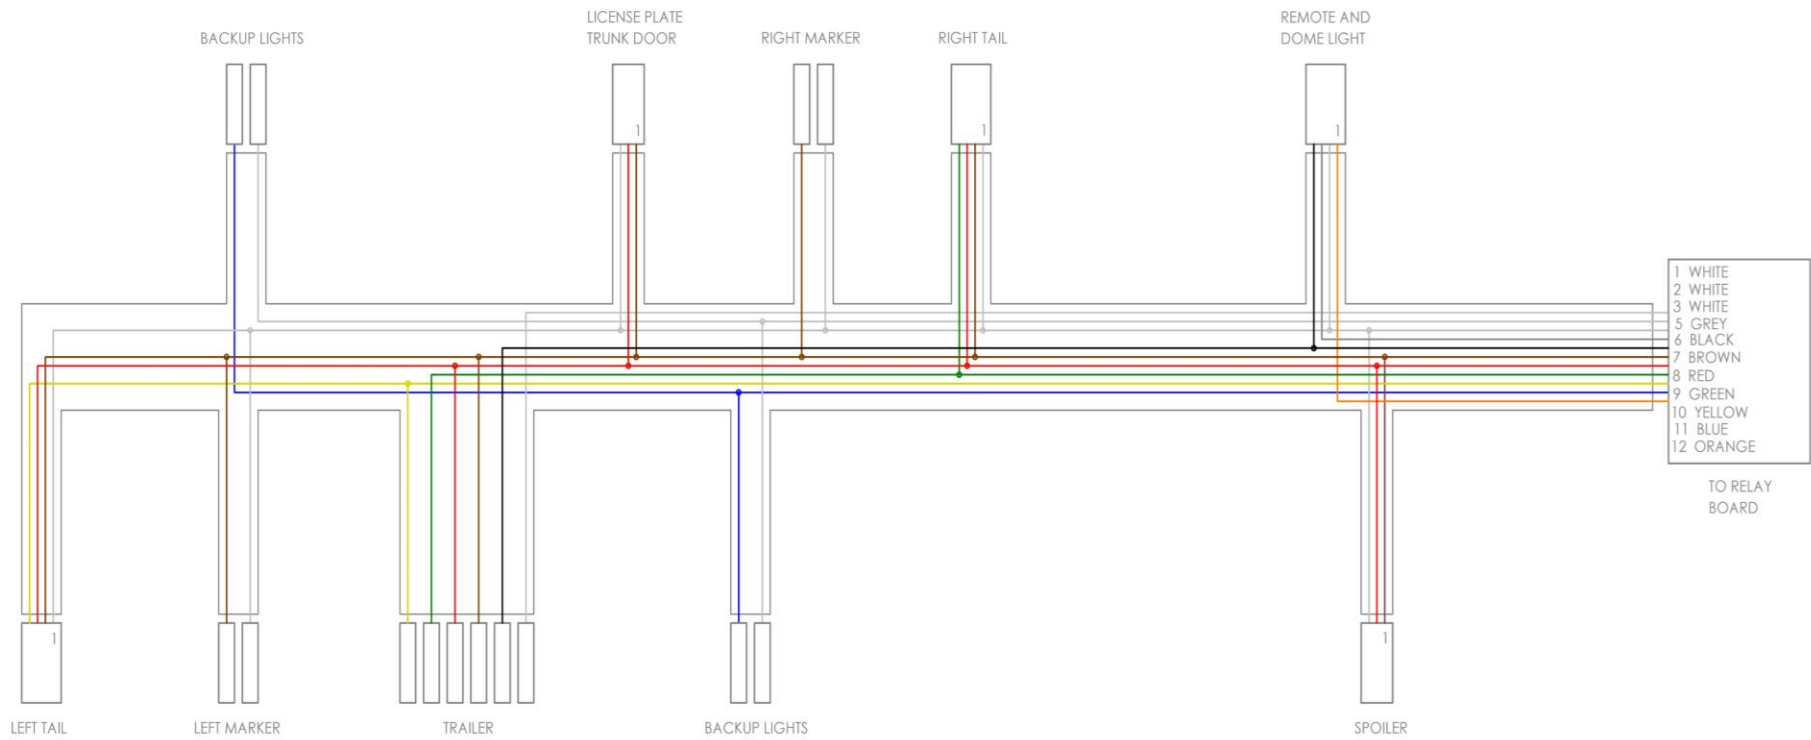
BACKUP LIGHTS

LICENSE PLATE
TRUNK DOOR

RIGHT MARKER

RIGHT TAIL

REMOTE AND
DOME LIGHT

1

1

1

1 WHITE
2 WHITE
3 WHITE
5 GREY
6 BLACK
7 BROWN
8 RED
9 GREEN
10 YELLOW
11 BLUE
12 ORANGE

TO RELAY
BOARD

1

1

LEFT TAIL

LEFT MARKER

TRAILER

BACKUP LIGHTS

SPOILER